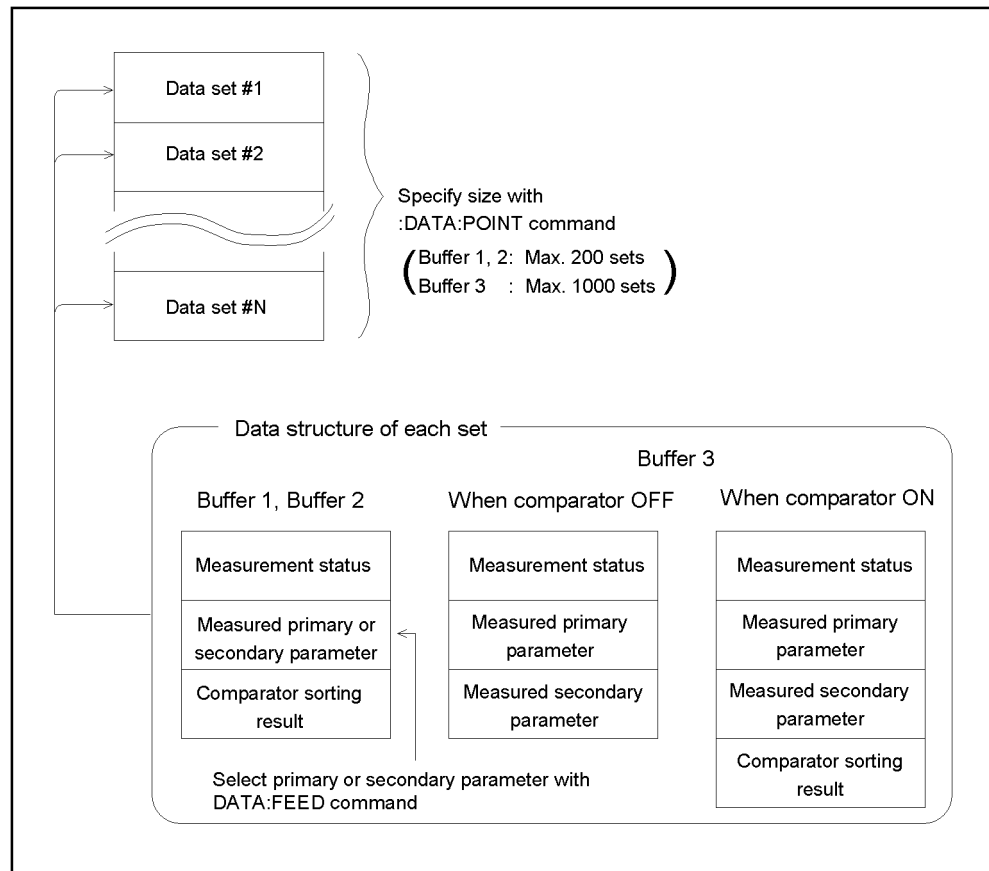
Data set #1

Data set #2

Data set #N

Specify size with :DATA:POINT command

(Buffer 1, 2: Max. 200 sets
Buffer 3 : Max. 1000 sets)

Data structure of each set

Buffer 3

Buffer 1, Buffer 2

When comparator OFF

When comparator ON

Measurement status

Measured primary or secondary parameter

Comparator sorting result

Measurement status

Measured primary parameter

Measured secondary parameter

Measurement status

Measured primary parameter

Measured secondary parameter

Comparator sorting result

Select primary or secondary parameter with DATA:FEED command